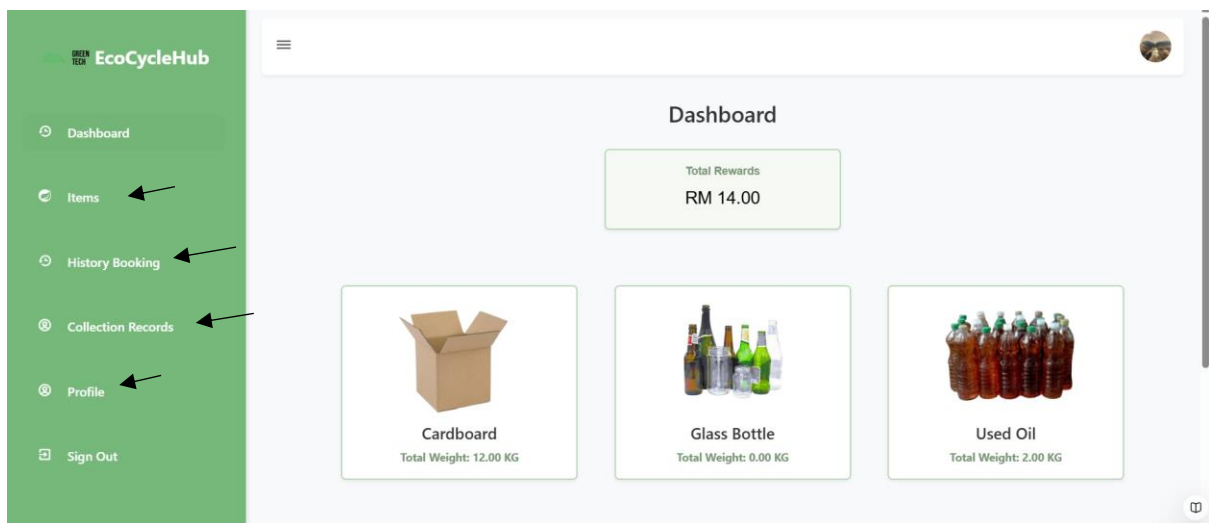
GREEN TECH EcoCycleHub

Dashboard

Items

History Booking

Collection Records

Profile

Sign Out

Dashboard

Total Rewards
RM 14.00

Cardboard
Total Weight: 12.00 KG

Glass Bottle
Total Weight: 0.00 KG

Used Oil
Total Weight: 2.00 KG